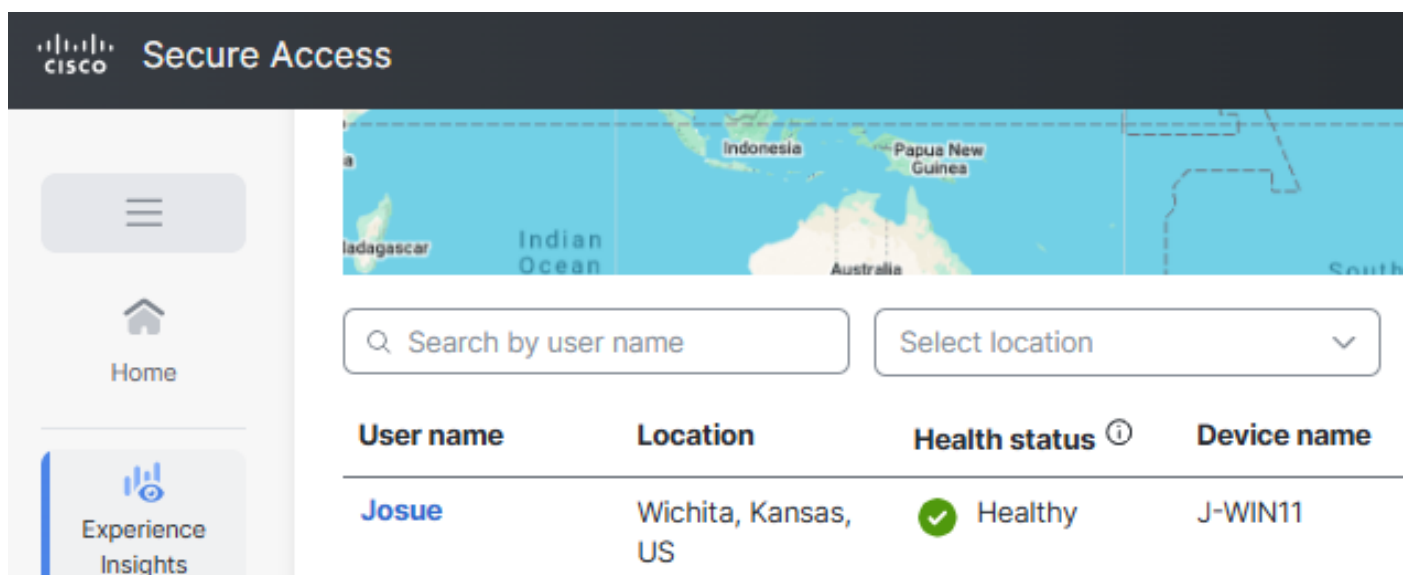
cisco Secure Access

Indonesia
Papua New Guinea
Madagascar
Indian Ocean
Australia
South

Home

Experience Insights

Search by user name

Select location

| User name | Location | Health status | Device name |
|---|---|---|---|
| Josue | Wichita, Kansas, US | Healthy | J-WIN11 |